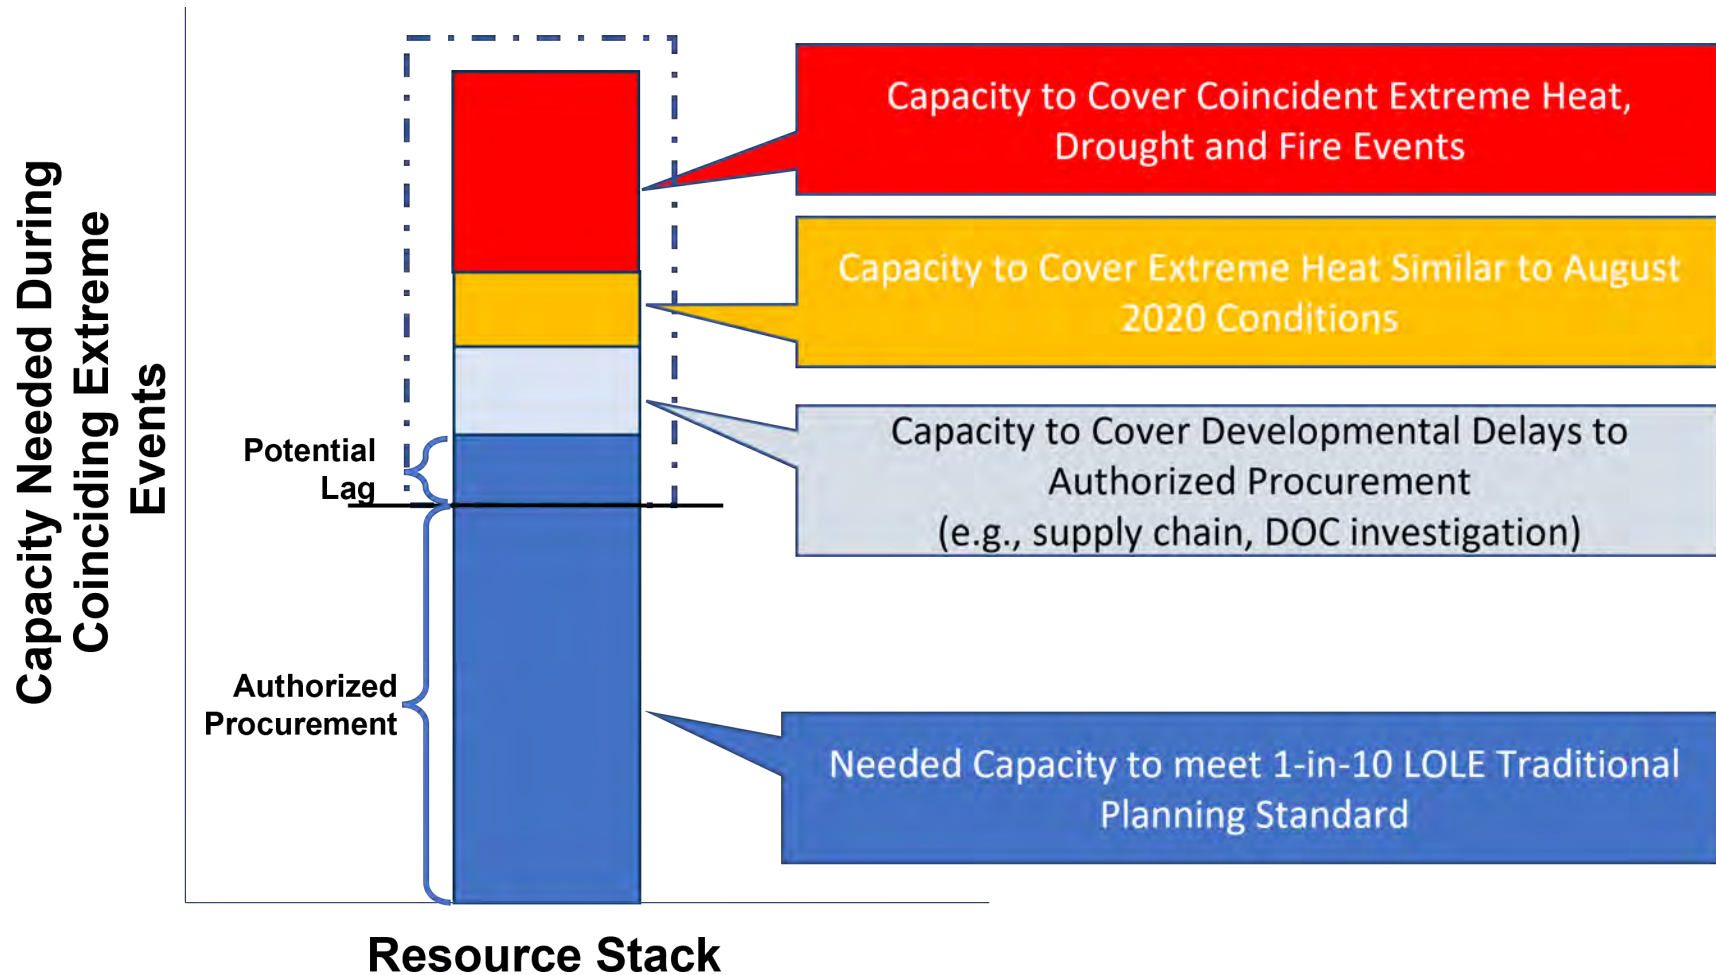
Capacity Needed During Coinciding Extreme Events

Capacity to Cover Coincident Extreme Heat, Drought and Fire Events

Capacity to Cover Extreme Heat Similar to August 2020 Conditions

Capacity to Cover Developmental Delays to Authorized Procurement (e.g., supply chain, DOC investigation)

Potential Lag

Authorized Procurement

Needed Capacity to meet 1-in-10 LOLE Traditional Planning Standard

Resource Stack